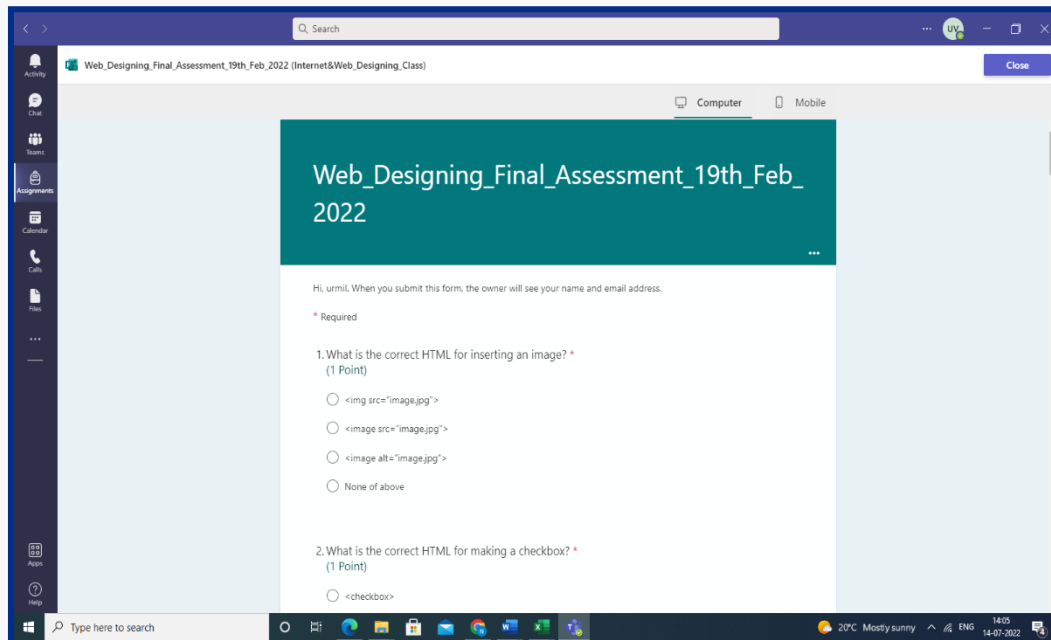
Search

UV

Activity

Chat

Teams

Assignments

Calendar

Calls

Files

...

Apps

Help

Web_Designing_Final_Assessment_19th_Feb_2022 (Internet&Web_Designing_Class)

Close

Computer

Mobile

Web_Designing_Final_Assessment_19th_Feb_2022

...

Hi, urmil. When you submit this form, the owner will see your name and email address.

* Required

1. What is the correct HTML for inserting an image? *
(1 Point)

<img src="image.jpg">

<image src="image.jpg">

<image alt="image.jpg">

None of above

2. What is the correct HTML for making a checkbox? *
(1 Point)

<checkbox>

Type here to search

20°C Mostly sunny ENG 14:05 14-07-2022